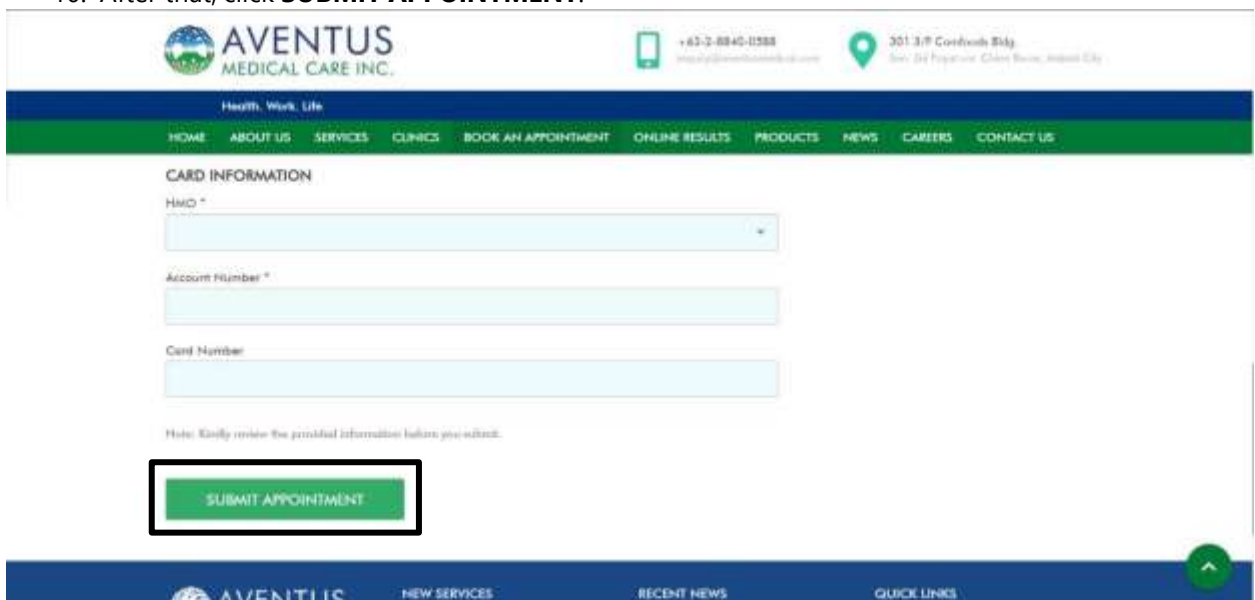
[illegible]. After that, click **SUBMIT APPOINTMENT**.

AVENTUS MEDICAL CARE INC.

+63-2-8840-0588
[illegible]

301 3/F Comfoods Bldg
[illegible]

Health. Work. Life

HOME ABOUT US SERVICES CLINICS BOOK AN APPOINTMENT ONLINE RESULTS PRODUCTS NEWS CAREERS CONTACT US

CARD INFORMATION

HMO *

Account Number *

Card Number

Note: Kindly review the provided information before you submit.

SUBMIT APPOINTMENT

AVENTUS NEW SERVICES RECENT NEWS QUICK LINKS